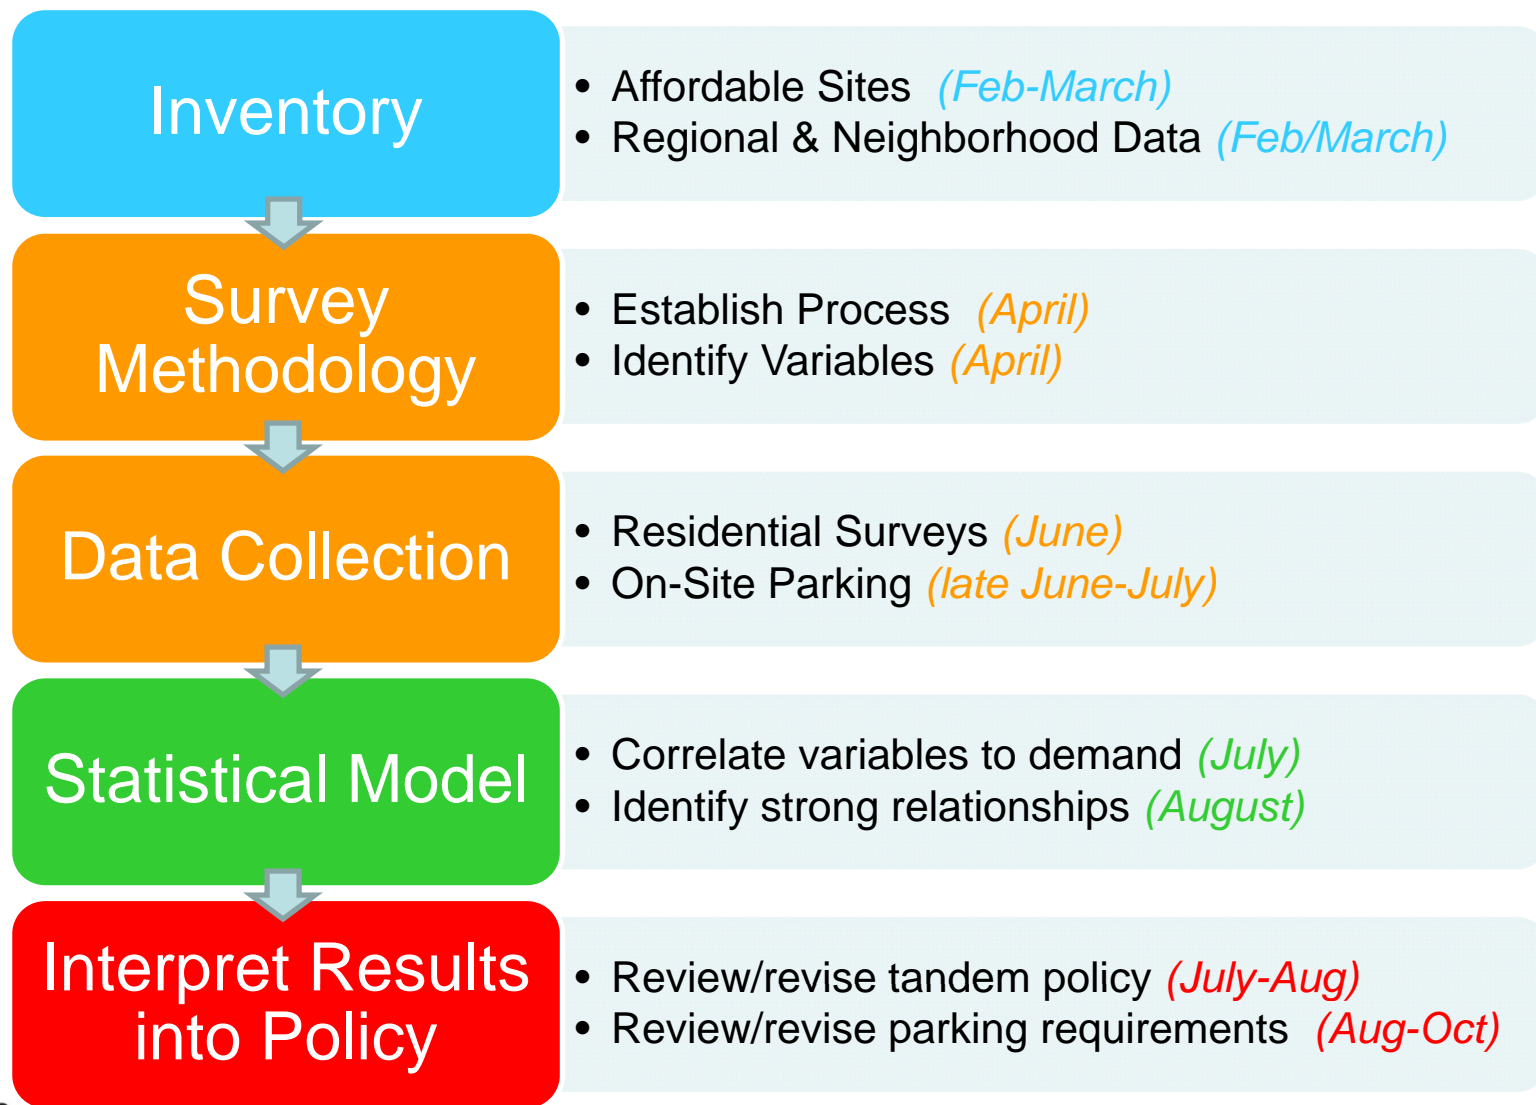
Inventory

- Affordable Sites (Feb-March)
- Regional & Neighborhood Data (Feb/March)

Survey Methodology

- Establish Process (April)
- Identify Variables (April)

Data Collection

- Residential Surveys (June)
- On-Site Parking (late June-July)

Statistical Model

- Correlate variables to demand (July)
- Identify strong relationships (August)

Interpret Results into Policy

- Review/revise tandem policy (July-Aug)
- Review/revise parking requirements (Aug-Oct)